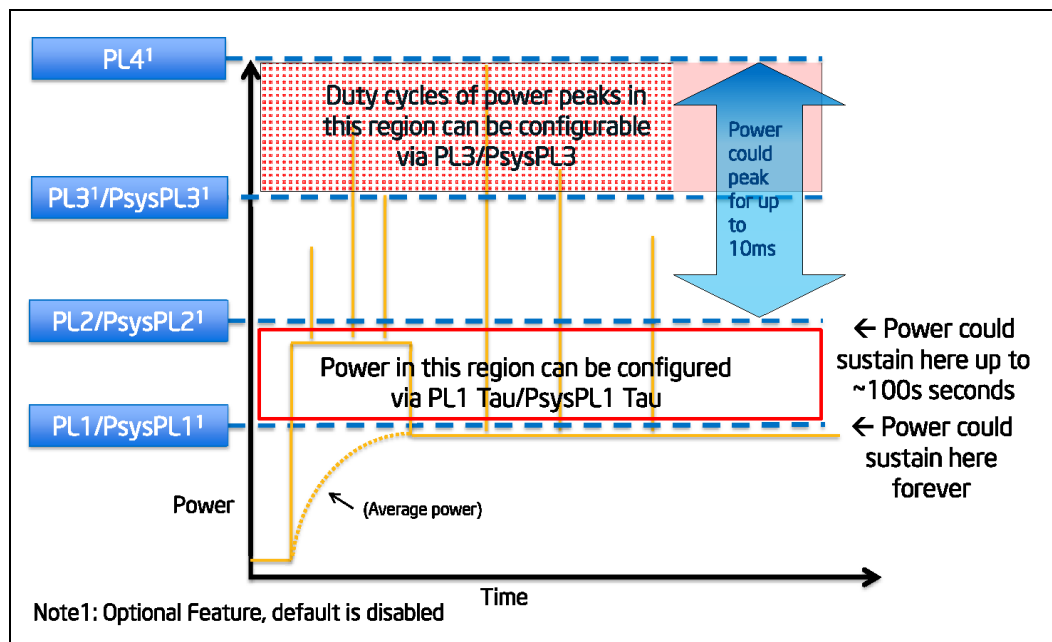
PL4$^1$

Duty cycles of power peaks in this region can be configurable via PL3/PsysPL3

Power could peak for up to 10ms

PL3$^1$/PsysPL3$^1$

PL2/PsysPL2$^1$

← Power could sustain here up to ~100s seconds

Power in this region can be configured via PL1 Tau/PsysPL1 Tau

PL1/PsysPL1$^1$

← Power could sustain here forever

Power

(Average power)

Time

Note1: Optional Feature, default is disabled